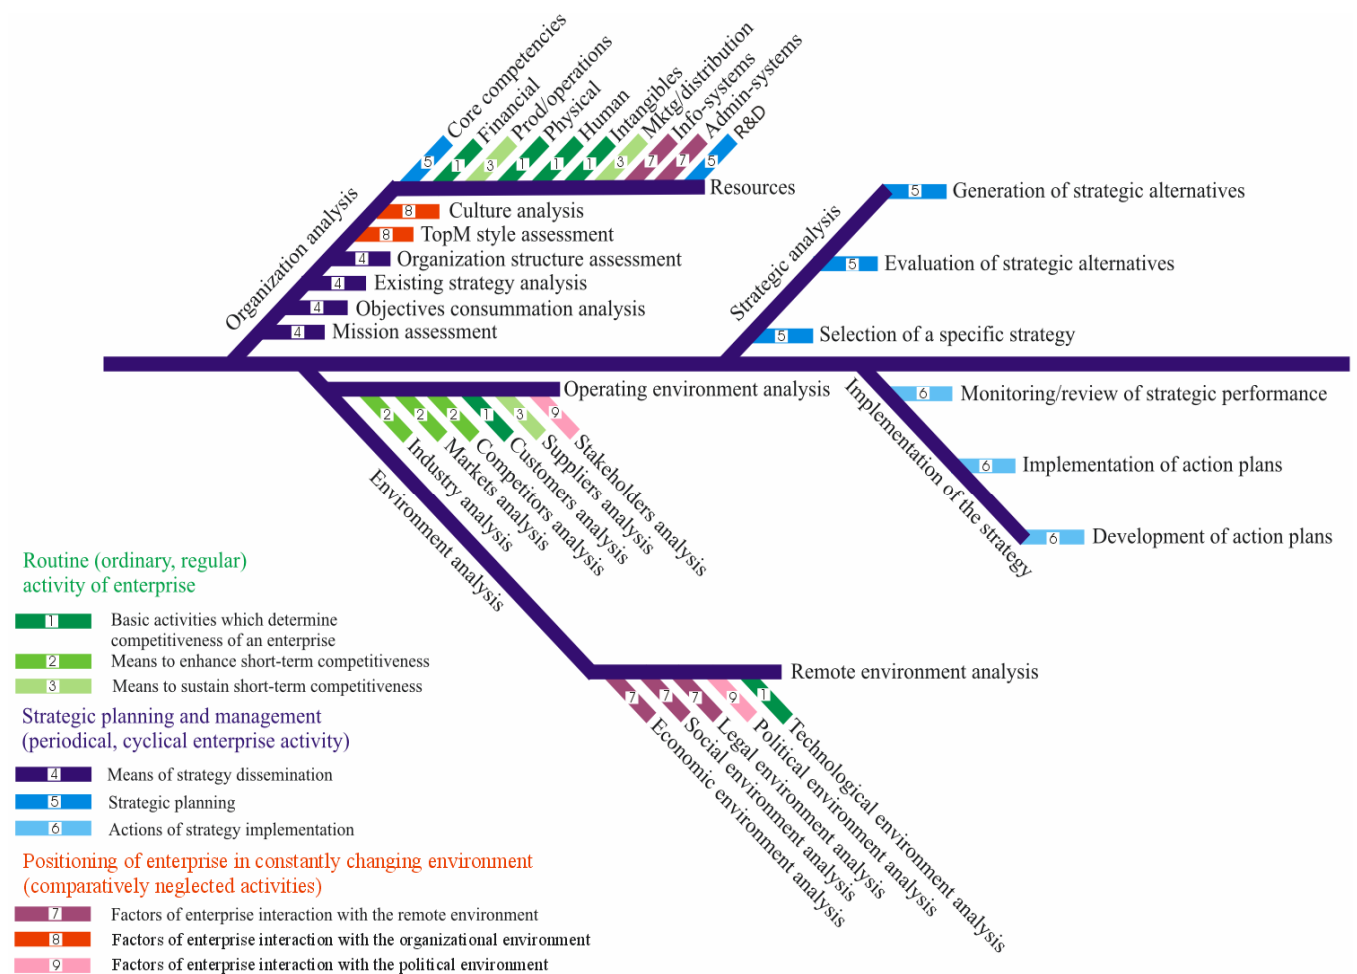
Organization analysis

5 Core competencies
1 Financial
3 Prod/operations
1 Physical
1 Human
1 Intangibles
3 Mktg/distribution
7 Info-systems
7 Admin-systems
5 R&D

Resources
8 Culture analysis
8 TopM style assessment
4 Organization structure assessment
4 Existing strategy analysis
4 Objectives consummation analysis
4 Mission assessment

Strategic analysis
5 Generation of strategic alternatives
5 Evaluation of strategic alternatives
5 Selection of a specific strategy

Operating environment analysis
2 Industry analysis
2 Markets analysis
2 Competitors analysis
1 Customers analysis
3 Suppliers analysis
9 Stakeholders analysis

Environment analysis

Implementation of the strategy
6 Monitoring/review of strategic performance
6 Implementation of action plans
6 Development of action plans

Remote environment analysis
7 Economic environment analysis
7 Social environment analysis
7 Legal environment analysis
9 Political environment analysis
1 Technological environment analysis

Routine (ordinary, regular) activity of enterprise
1 Basic activities which determine competitiveness of an enterprise
2 Means to enhance short-term competitiveness
3 Means to sustain short-term competitiveness

Strategic planning and management (periodical, cyclical enterprise activity)
4 Means of strategy dissemination
5 Strategic planning
6 Actions of strategy implementation

Positioning of enterprise in constantly changing environment (comparatively neglected activities)
7 Factors of enterprise interaction with the remote environment
8 Factors of enterprise interaction with the organizational environment
9 Factors of enterprise interaction with the political environment